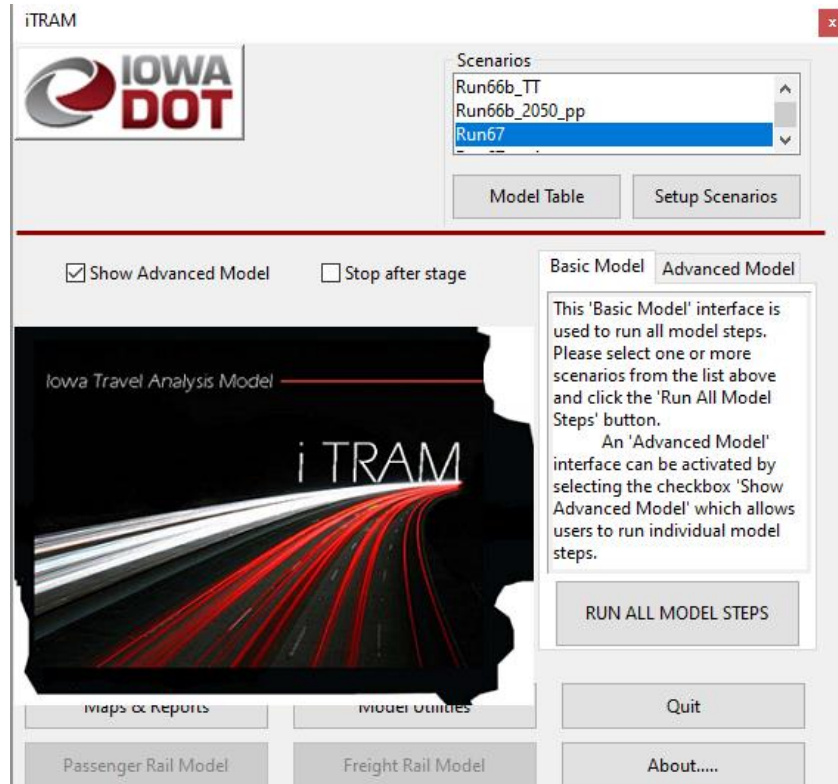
iTRAM

x

IOWA DOT

Scenarios
Run66b_TT
Run66b_2050_pp
Run67

Model Table

Setup Scenarios

Show Advanced Model

Stop after stage

Basic Model

Advanced Model

This 'Basic Model' interface is used to run all model steps. Please select one or more scenarios from the list above and click the 'Run All Model Steps' button.
An 'Advanced Model' interface can be activated by selecting the checkbox 'Show Advanced Model' which allows users to run individual model steps.

Iowa Travel Analysis Model

i TRAM

RUN ALL MODEL STEPS

Maps & Reports

Model Utilities

Quit

Passenger Rail Model

Freight Rail Model

About.....